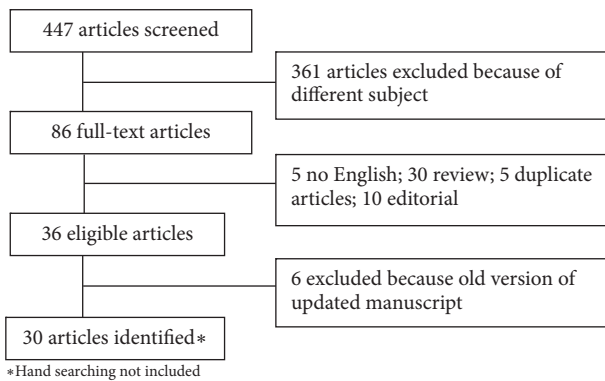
447 articles screened

361 articles excluded because of different subject

86 full-text articles

5 no English; 30 review; 5 duplicate articles; 10 editorial

36 eligible articles

6 excluded because old version of updated manuscript

30 articles identified∗

∗Hand searching not included